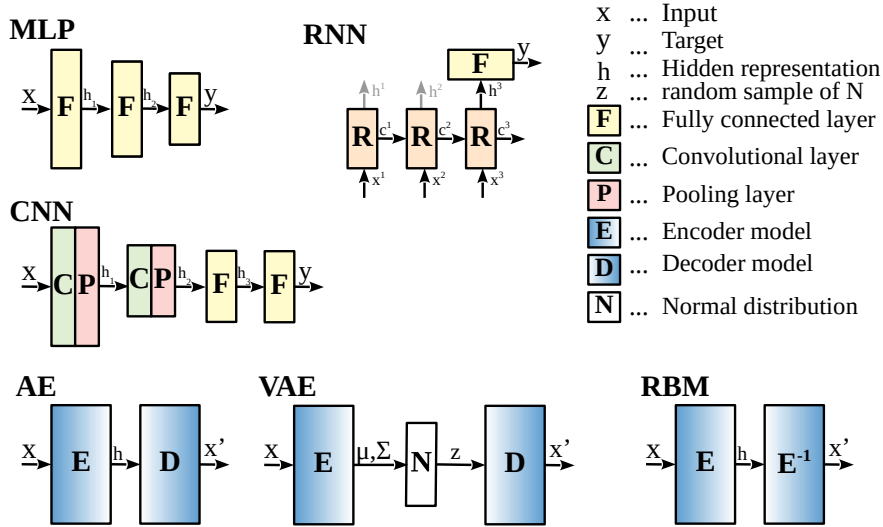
MLP

x F $h_1$ F $h_2$ F y

RNN

F y

$h^1$ $h^2$ $h^3$

R $c^1$ R $c^2$ R $c^3$

$x^1$ $x^2$ $x^3$

x ... Input
y ... Target
h ... Hidden representation
z ... random sample of N
F ... Fully connected layer
C ... Convolutional layer
P ... Pooling layer
E ... Encoder model
D ... Decoder model
N ... Normal distribution

CNN

x C P $h_1$ C P $h_2$ F $h_3$ F y

AE

x E h D x'

VAE

x E μ,Σ N z D x'

RBM

x E h $E^{-1}$ x'